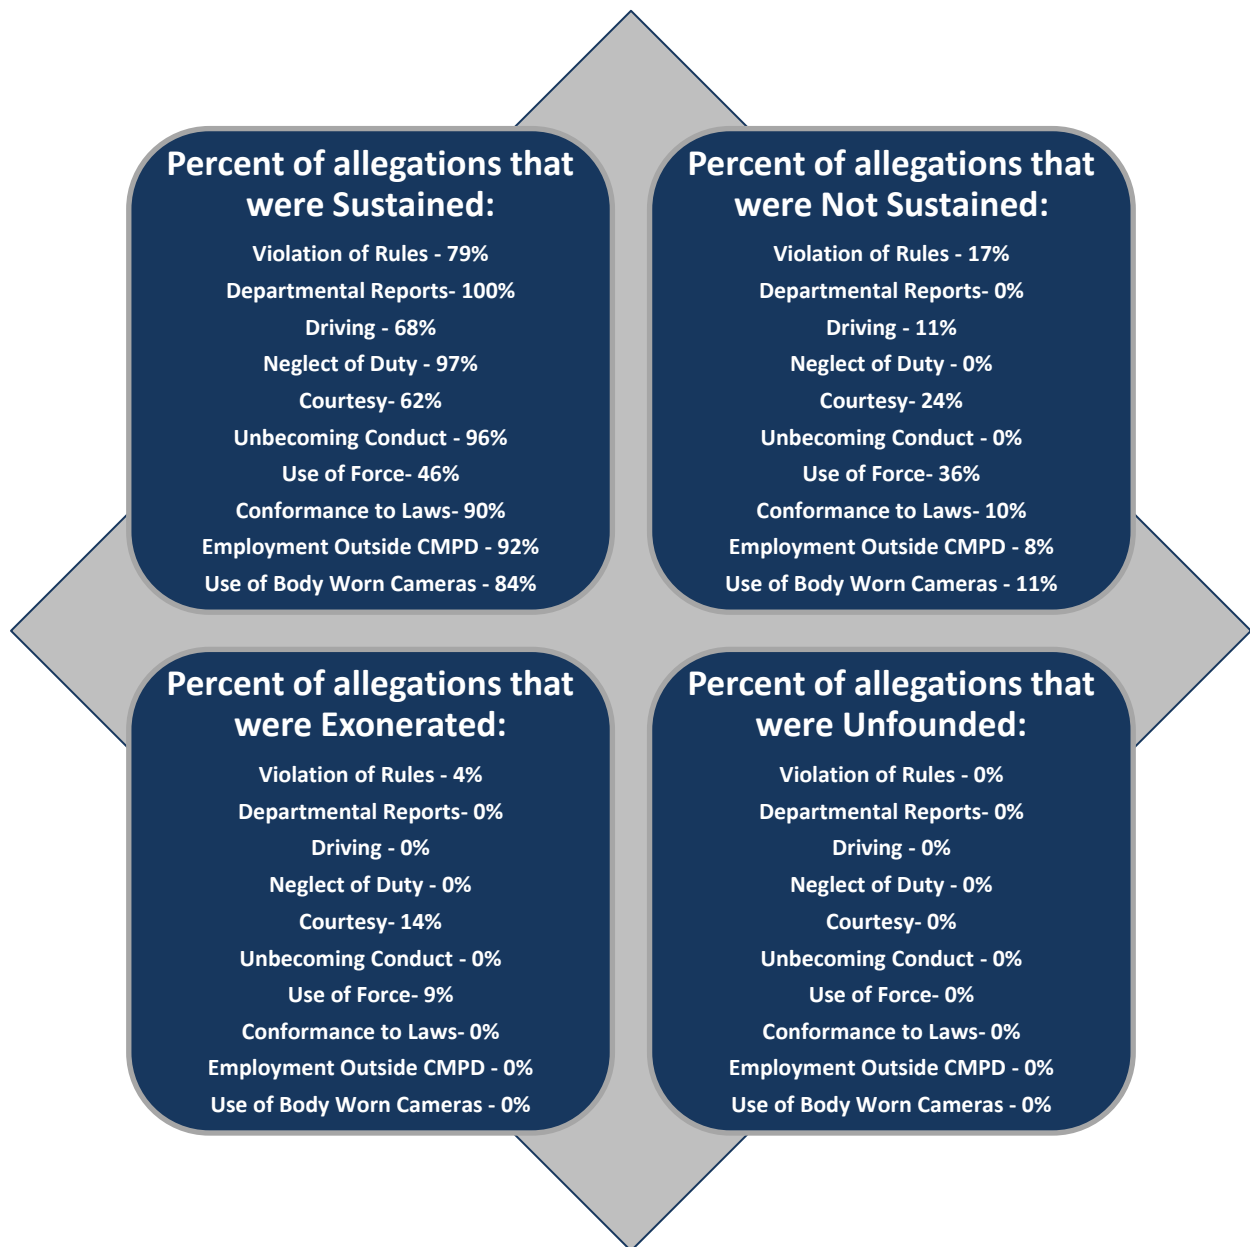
Percent of allegations that were Sustained:

Violation of Rules - 79%
Departmental Reports- 100%
Driving - 68%
Neglect of Duty - 97%
Courtesy- 62%
Unbecoming Conduct - 96%
Use of Force- 46%
Conformance to Laws- 90%
Employment Outside CMPD - 92%
Use of Body Worn Cameras - 84%

Percent of allegations that were Not Sustained:

Violation of Rules - 17%
Departmental Reports- 0%
Driving - 11%
Neglect of Duty - 0%
Courtesy- 24%
Unbecoming Conduct - 0%
Use of Force- 36%
Conformance to Laws- 10%
Employment Outside CMPD - 8%
Use of Body Worn Cameras - 11%

Percent of allegations that were Exonerated:

Violation of Rules - 4%
Departmental Reports- 0%
Driving - 0%
Neglect of Duty - 0%
Courtesy- 14%
Unbecoming Conduct - 0%
Use of Force- 9%
Conformance to Laws- 0%
Employment Outside CMPD - 0%
Use of Body Worn Cameras - 0%

Percent of allegations that were Unfounded:

Violation of Rules - 0%
Departmental Reports- 0%
Driving - 0%
Neglect of Duty - 0%
Courtesy- 0%
Unbecoming Conduct - 0%
Use of Force- 0%
Conformance to Laws- 0%
Employment Outside CMPD - 0%
Use of Body Worn Cameras - 0%